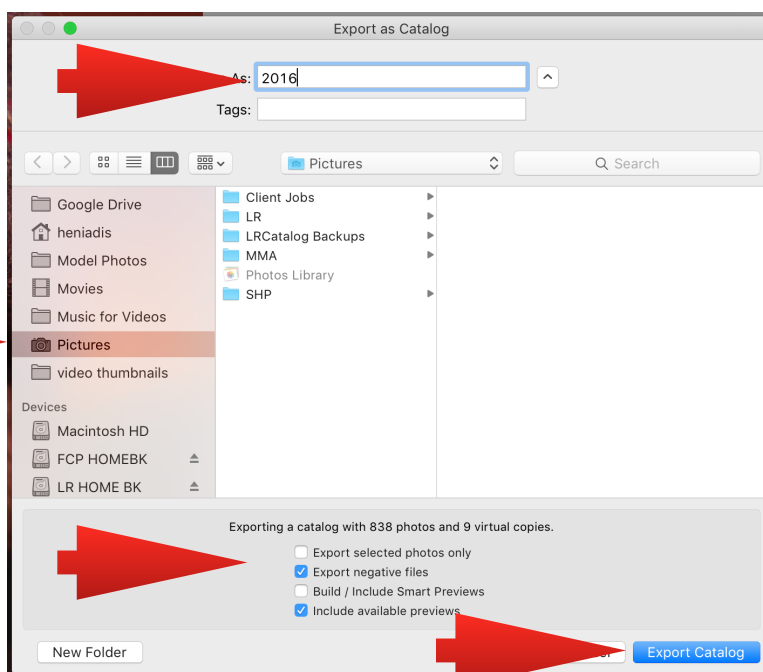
Export as Catalog

As: 2016

Tags:

Pictures

Search

Google Drive
heniadis
Model Photos
Movies
Music for Videos
Pictures
video thumbnails

Devices
Macintosh HD
FCP HOMEBK
LR HOME BK

Client Jobs
LR
LRCatalog Backups
MMA
Photos Library
SHP

Exporting a catalog with 838 photos and 9 virtual copies.

Export selected photos only
Export negative files
Build / Include Smart Previews
Include available previews

New Folder

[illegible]

Export Catalog